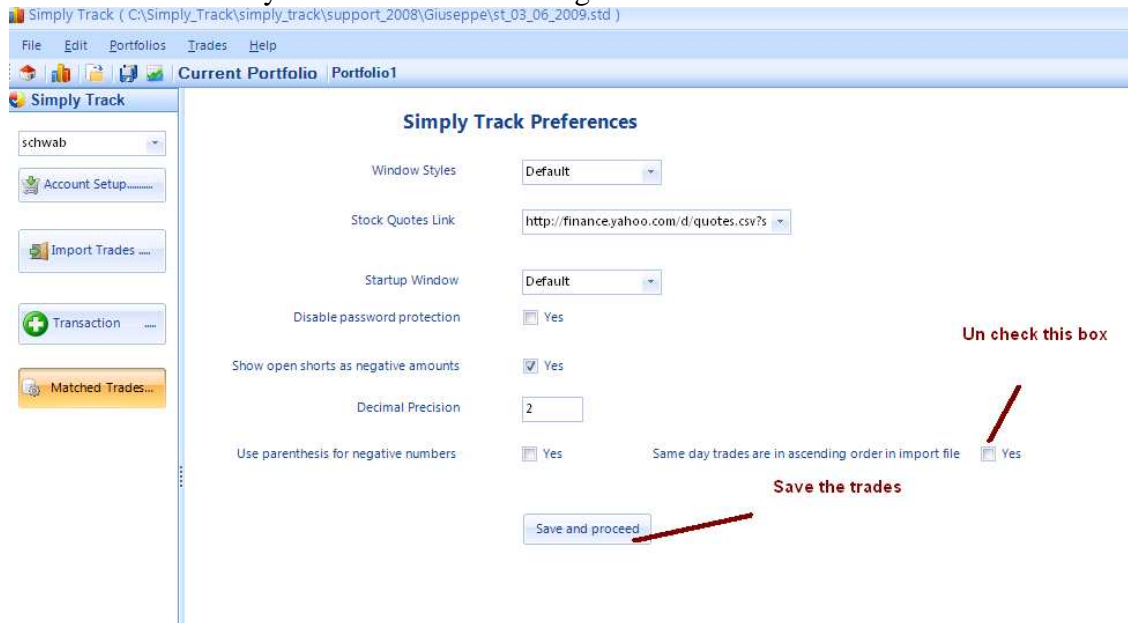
Simply Track ( C:\Simply_Track\simply_track\support_2008\Giuseppe\st_03_06_2009.std )

File Edit Portfolios Trades Help

Current Portfolio Portfolio1

Simply Track

schwab

Account Setup.......

Import Trades ....

Transaction ....

Matched Trades...

Simply Track Preferences

Window Styles Default

Stock Quotes Link http://finance.yahoo.com/d/quotes.csv?s

Startup Window Default

Disable password protection Yes

Show open shorts as negative amounts Yes

Decimal Precision 2

Use parenthesis for negative numbers Yes

Same day trades are in ascending order in import file Yes

Un check this box

Save the trades

Save and proceed